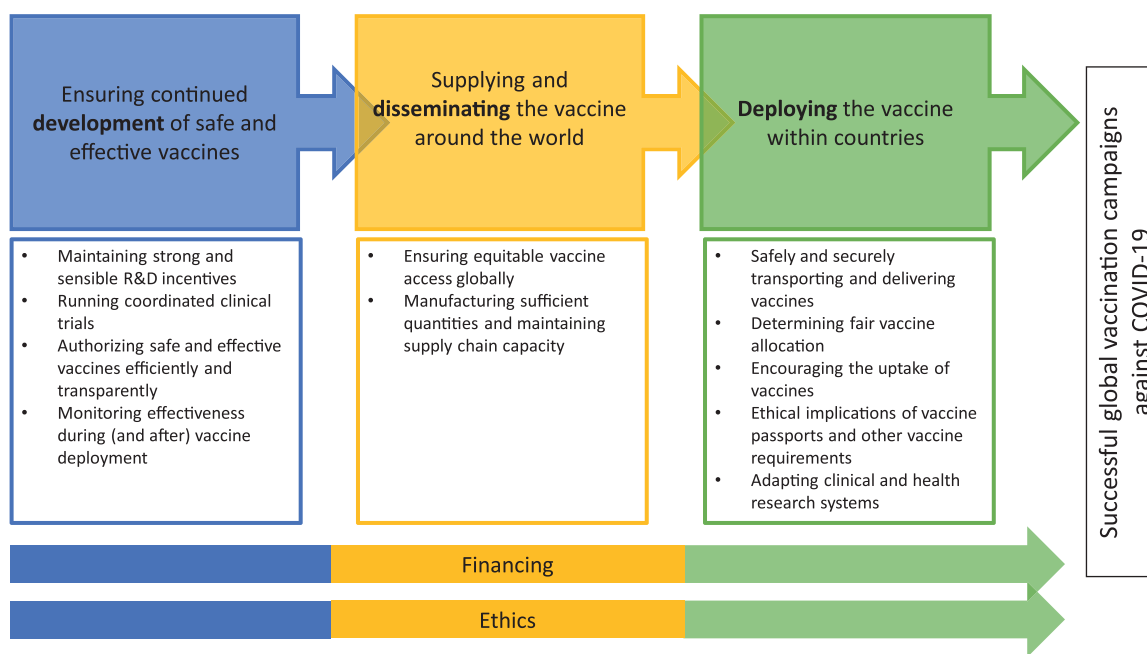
Ensuring continued **development** of safe and effective vaccines

Supplying and **disseminating** the vaccine around the world

**Deploying** the vaccine within countries

Successful global vaccination campaigns against COVID-19

- Maintaining strong and sensible R&D incentives
- Running coordinated clinical trials
- Authorizing safe and effective vaccines efficiently and transparently
- Monitoring effectiveness during (and after) vaccine deployment

- Ensuring equitable vaccine access globally
- Manufacturing sufficient quantities and maintaining supply chain capacity

- Safely and securely transporting and delivering vaccines
- Determining fair vaccine allocation
- Encouraging the uptake of vaccines
- Ethical implications of vaccine passports and other vaccine requirements
- Adapting clinical and health research systems

Financing

Ethics